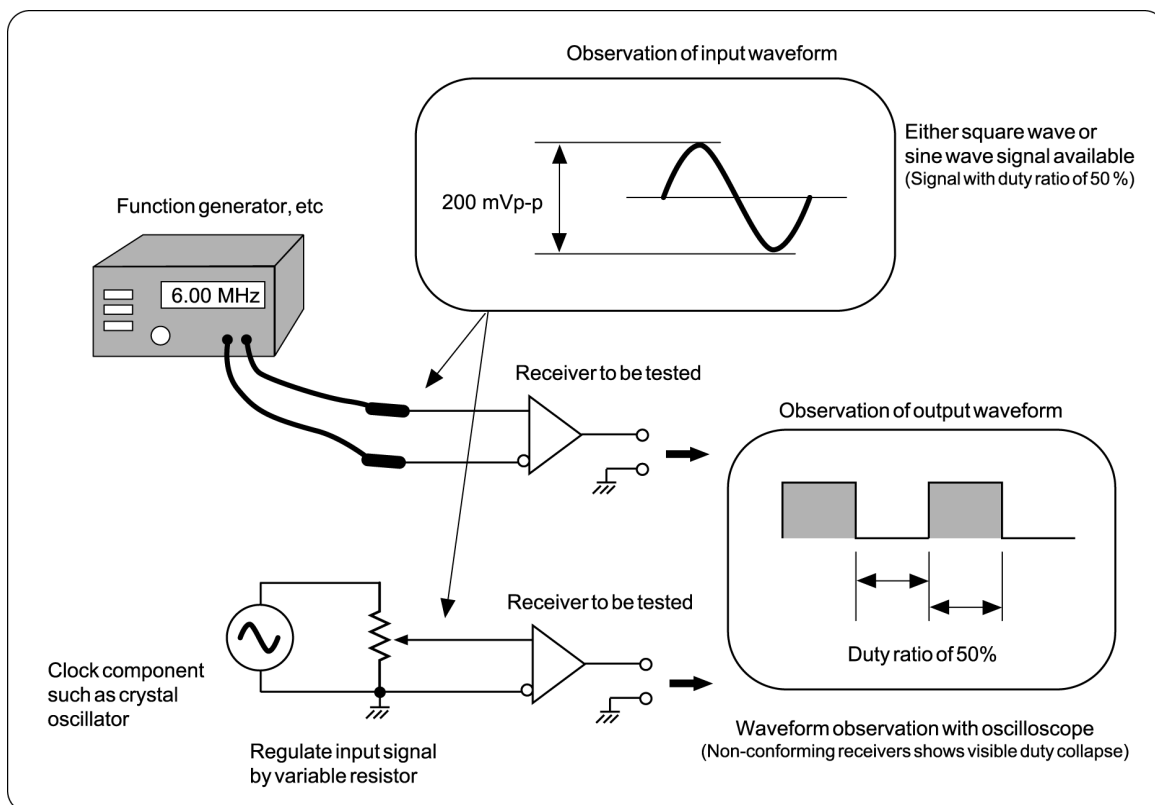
Observation of input waveform

200 mVp-p

Either square wave or sine wave signal available
(Signal with duty ratio of 50 %)

Function generator, etc

6.00 MHz

Receiver to be tested

Observation of output waveform

Receiver to be tested

Duty ratio of 50%

Clock component such as crystal oscillator

Regulate input signal by variable resistor

Waveform observation with oscilloscope
(Non-conforming receivers shows visible duty collapse)